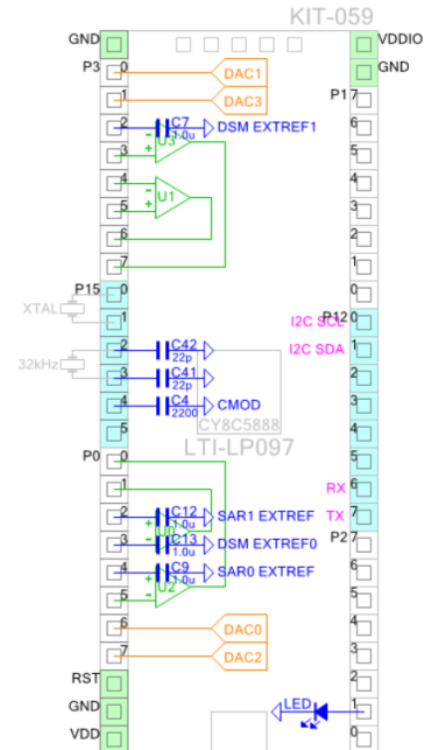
KIT-059

GND
P3 0
1
2
3
4
5
6
7
P15 0
1
2
3
4
5
P0 0
1
2
3
4
5
6
7
RST
GND
VDD

VDDIO
GND
P1 7
6
5
4
3
2
1
0
P12 0
1
2
3
4
5
6
7
P2 7
6
5
4
3
2
1
0

DAC1
DAC3
C7
1.0u
DSM EXTREF1
U3
U1
XTAL
32kHz
I2C SCL
I2C SDA
C42
22p
C41
22p
C4
2200
CMOD
CY8C5888
LTI-LP097
RX
TX
C12
1.0u
SAR1 EXTREF
U0
C13
1.0u
DSM EXTREF0
C9
1.0u
SAR0 EXTREF
U2
DAC0
DAC2
LED